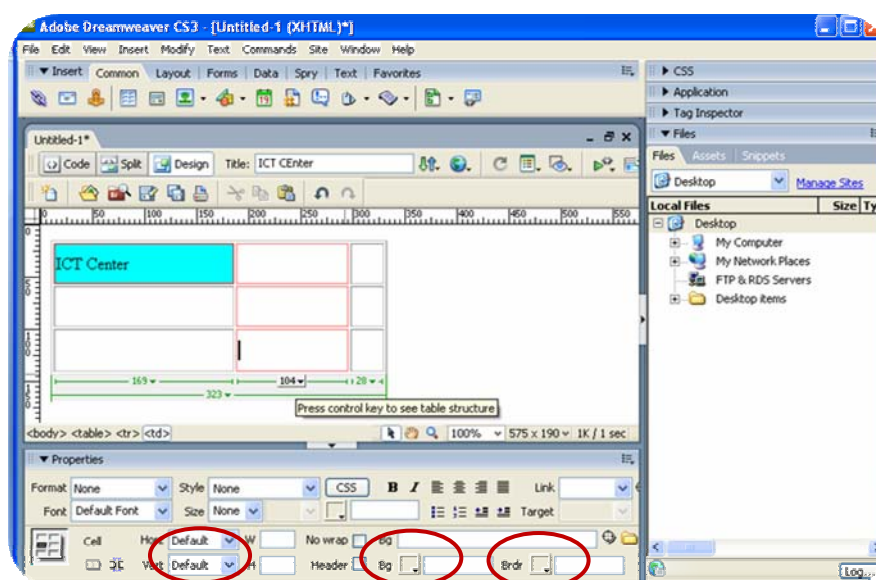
Adobe Dreamweaver CS3 - [Untitled-1 (XHTML)*]

File Edit View Insert Modify Text Commands Site Window Help

▼ Insert Common Layout Forms Data Spry Text Favorites

▶ CSS
▶ Application
▶ Tag Inspector
▼ Files

Files Assets Snippets

Desktop Manage Sites

Local Files Size Ty

Desktop
My Computer
My Network Places
FTP & RDS Servers
Desktop items

Untitled-1*

Code Split Design Title: ICT CEnter

0 50 100 150 200 250 300 350 400 450 500 550

ICT Center

169 ▾ 104 ▾ 28 ▾
323 ▾

Press control key to see table structure

<body> <table> <tr> <td> 100% 575 x 190 1K / 1 sec

▼ Properties

Format None Style None CSS B I Link

Font Default Font Size None Target

Cell Horz Default W No wrap Bg

Vert Default H Header Bg Brdr

Log...